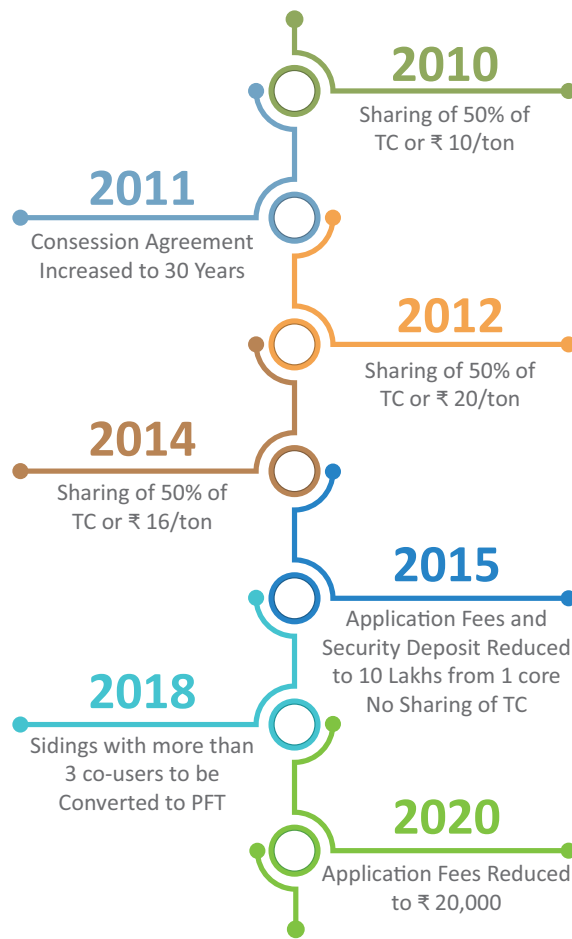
2010
Sharing of 50% of TC or ₹ 10/ton

2011
Consession Agreement Increased to 30 Years

2012
Sharing of 50% of TC or ₹ 20/ton

2014
Sharing of 50% of TC or ₹ 16/ton

2015
Application Fees and Security Deposit Reduced to 10 Lakhs from 1 core No Sharing of TC

2018
Sidings with more than 3 co-users to be Converted to PFT

2020
Application Fees Reduced to ₹ 20,000